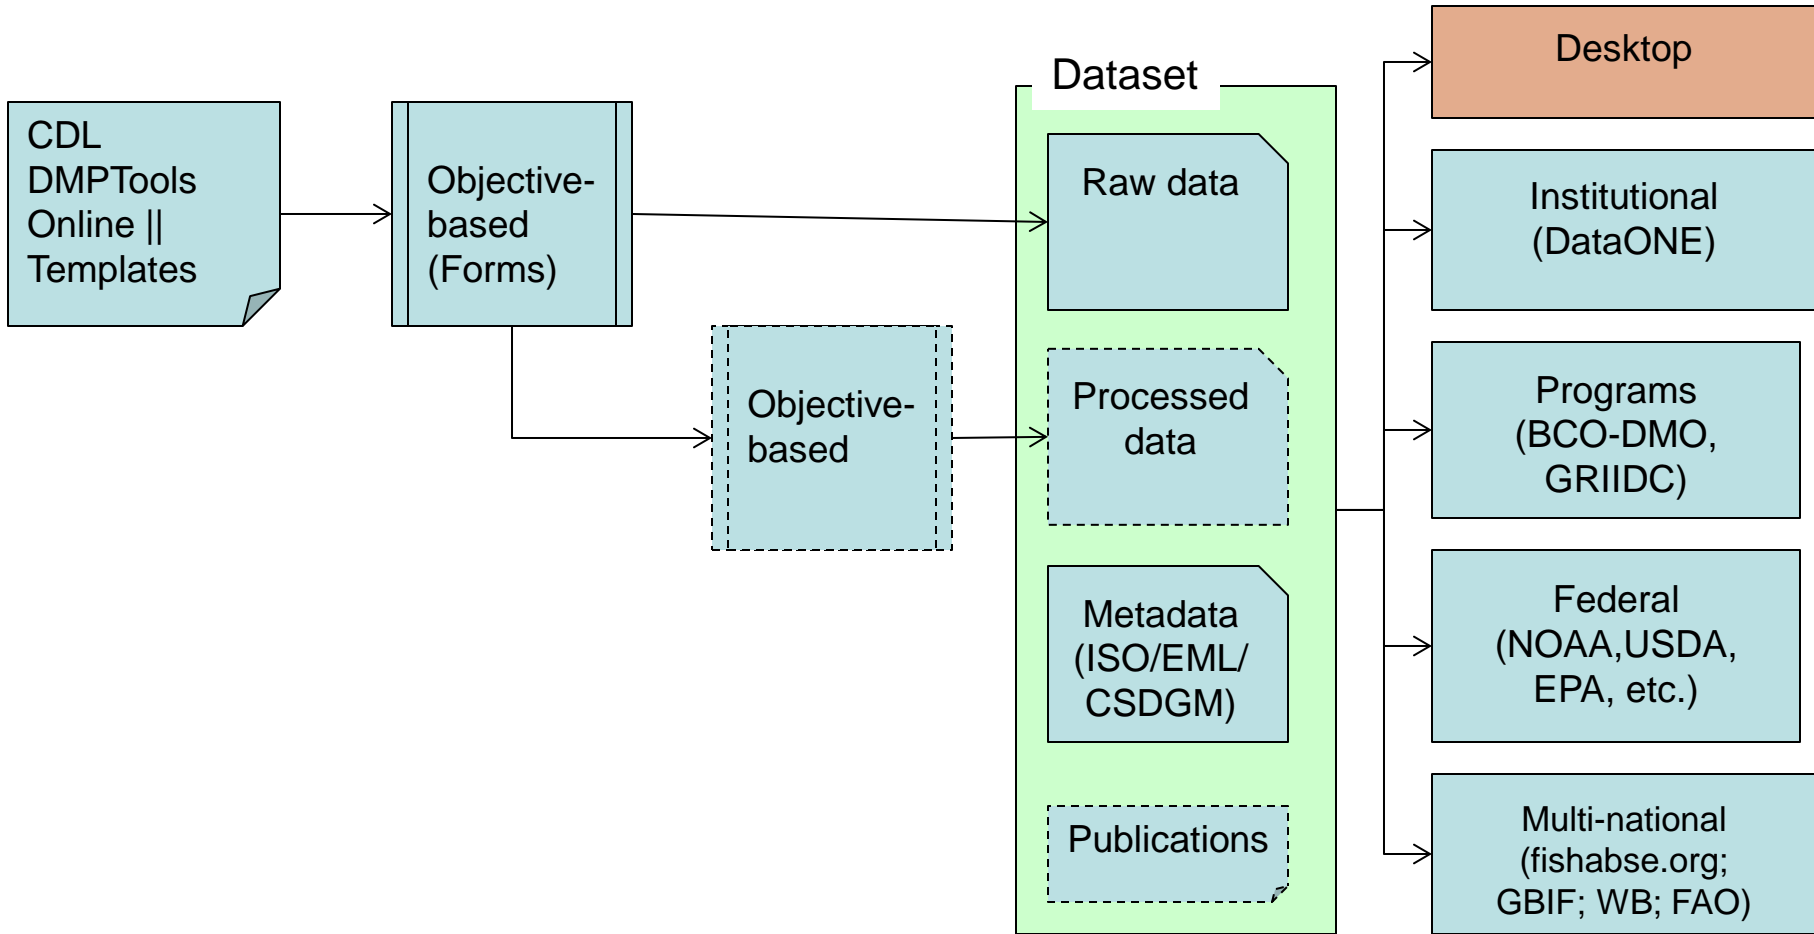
CDL DMPTools Online || Templates

Objective-based (Forms)

Objective-based

Dataset

Raw data

Processed data

Metadata (ISO/EML/ CSDGM)

Publications

Desktop

Institutional (DataONE)

Programs (BCO-DMO, GRIIDC)

Federal (NOAA,USDA, EPA, etc.)

Multi-national (fishabse.org; GBIF; WB; FAO)